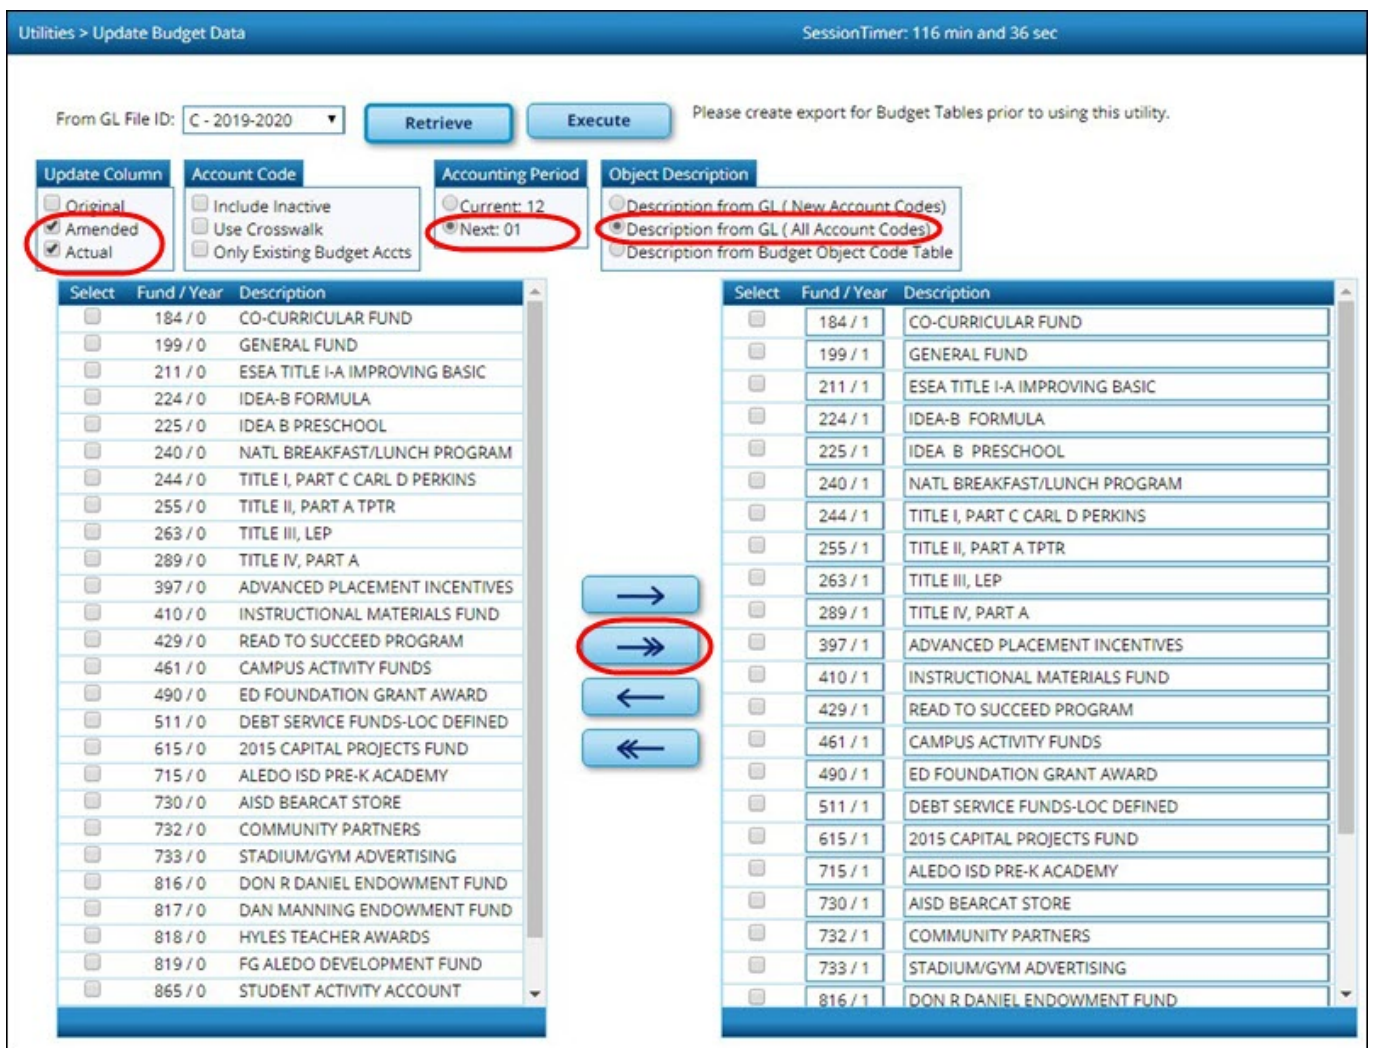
Utilities > Update Budget Data

SessionTimer: 116 min and 36 sec

From GL File ID: C - 2019-2020

Retrieve

Execute

Please create export for Budget Tables prior to using this utility.

Update Column
Original
Amended
Actual

Account Code
Include Inactive
Use Crosswalk
Only Existing Budget Accts

Accounting Period
Current: 12
Next: 01

Object Description
Description from GL ( New Account Codes)
Description from GL ( All Account Codes)
Description from Budget Object Code Table

| Select | Fund / Year | Description |
|---|---|---|
| | 184 / 0 | CO-CURRICULAR FUND |
| | 199 / 0 | GENERAL FUND |
| | 211 / 0 | ESEA TITLE I-A IMPROVING BASIC |
| | 224 / 0 | IDEA-B FORMULA |
| | 225 / 0 | IDEA B PRESCHOOL |
| | 240 / 0 | NATL BREAKFAST/LUNCH PROGRAM |
| | 244 / 0 | TITLE I, PART C CARL D PERKINS |
| | 255 / 0 | TITLE II, PART A TPTR |
| | 263 / 0 | TITLE III, LEP |
| | 289 / 0 | TITLE IV, PART A |
| | 397 / 0 | ADVANCED PLACEMENT INCENTIVES |
| | 410 / 0 | INSTRUCTIONAL MATERIALS FUND |
| | 429 / 0 | READ TO SUCCEED PROGRAM |
| | 461 / 0 | CAMPUS ACTIVITY FUNDS |
| | 490 / 0 | ED FOUNDATION GRANT AWARD |
| | 511 / 0 | DEBT SERVICE FUNDS-LOC DEFINED |
| | 615 / 0 | 2015 CAPITAL PROJECTS FUND |
| | 715 / 0 | ALEDO ISD PRE-K ACADEMY |
| | 730 / 0 | AISD BEARCAT STORE |
| | 732 / 0 | COMMUNITY PARTNERS |
| | 733 / 0 | STADIUM/GYM ADVERTISING |
| | 816 / 0 | DON R DANIEL ENDOWMENT FUND |
| | 817 / 0 | DAN MANNING ENDOWMENT FUND |
| | 818 / 0 | HYLES TEACHER AWARDS |
| | 819 / 0 | FG ALEDO DEVELOPMENT FUND |
| | 865 / 0 | STUDENT ACTIVITY ACCOUNT |

| Select | Fund / Year | Description |
|---|---|---|
| | 184 / 1 | CO-CURRICULAR FUND |
| | 199 / 1 | GENERAL FUND |
| | 211 / 1 | ESEA TITLE I-A IMPROVING BASIC |
| | 224 / 1 | IDEA-B FORMULA |
| | 225 / 1 | IDEA B PRESCHOOL |
| | 240 / 1 | NATL BREAKFAST/LUNCH PROGRAM |
| | 244 / 1 | TITLE I, PART C CARL D PERKINS |
| | 255 / 1 | TITLE II, PART A TPTR |
| | 263 / 1 | TITLE III, LEP |
| | 289 / 1 | TITLE IV, PART A |
| | 397 / 1 | ADVANCED PLACEMENT INCENTIVES |
| | 410 / 1 | INSTRUCTIONAL MATERIALS FUND |
| | 429 / 1 | READ TO SUCCEED PROGRAM |
| | 461 / 1 | CAMPUS ACTIVITY FUNDS |
| | 490 / 1 | ED FOUNDATION GRANT AWARD |
| | 511 / 1 | DEBT SERVICE FUNDS-LOC DEFINED |
| | 615 / 1 | 2015 CAPITAL PROJECTS FUND |
| | 715 / 1 | ALEDO ISD PRE-K ACADEMY |
| | 730 / 1 | AISD BEARCAT STORE |
| | 732 / 1 | COMMUNITY PARTNERS |
| | 733 / 1 | STADIUM/GYM ADVERTISING |
| | 816 / 1 | DON R DANIEL ENDOWMENT FUND |